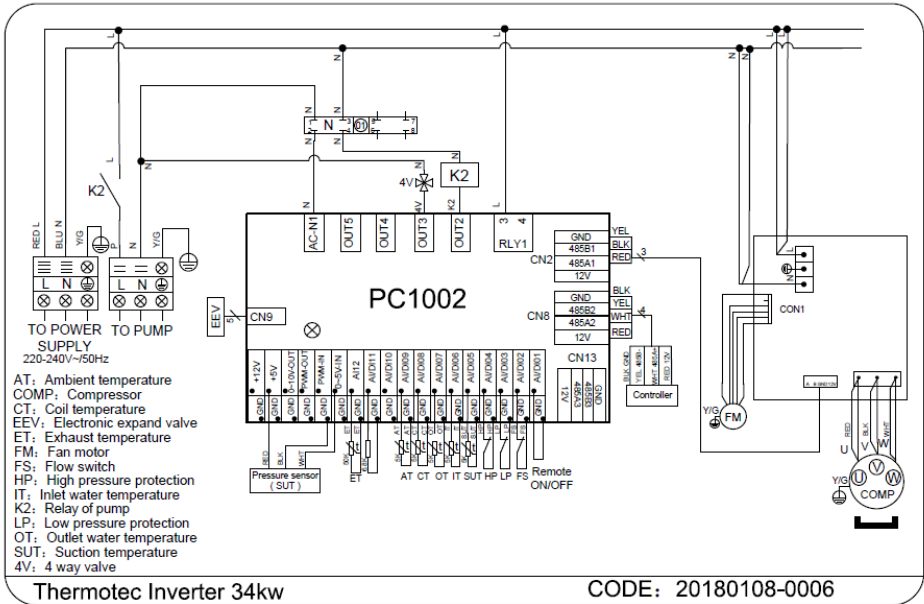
L
N
N
N
N
L
N
N
N
01
K2
4V
K2
L
N
RED L
BLU N
Y/G
L
N
Y/G
AC-N1
OUT5
OUT4
OUT3
OUT2
3
4
RLY1
GND
485B1
485A1
12V
YEL
BLK
RED
CN2
3
PC1002
GND
485B2
485A2
12V
BLK
YEL
WHT
RED
CN8
4
EEV
5
CN9
CN13
12V
485A3
485B3
GND
L
N
TO POWER SUPPLY
220-240V~/50Hz
L
N
TO PUMP
+12V
+5V
0-10V-OUT
PWM-OUT
PWM-IN
0~5V-IN
AI/DI11
AI/DI12
AI/DI10
AI/DI09
AI/DI08
AI/DI07
AI/DI06
AI/DI05
AI/DI04
AI/DI03
AI/DI02
AI/DI01
GND
GND
GND
GND
GND
GND
GND
GND
GND
GND
GND
GND
GND
GND
GND
GND
RED
BLK
WHT
Pressure sensor
( SUT )
ET
AT CT OT IT SUT HP LP FS
Remote ON/OFF
Controller
CON1
Y/G
FM
U
V
W
RED
BLK
WHT
Y/G
COMP
AT: Ambient temperature
COMP: Compressor
CT: Coil temperature
EEV: Electronic expand valve
ET: Exhaust temperature
FM: Fan motor
FS: Flow switch
HP: High pressure protection
IT: Inlet water temperature
K2: Relay of pump
LP: Low pressure protection
OT: Outlet water temperature
SUT: Suction temperature
4V: 4 way valve
Thermotec Inverter 34kw
CODE: 20180108-0006